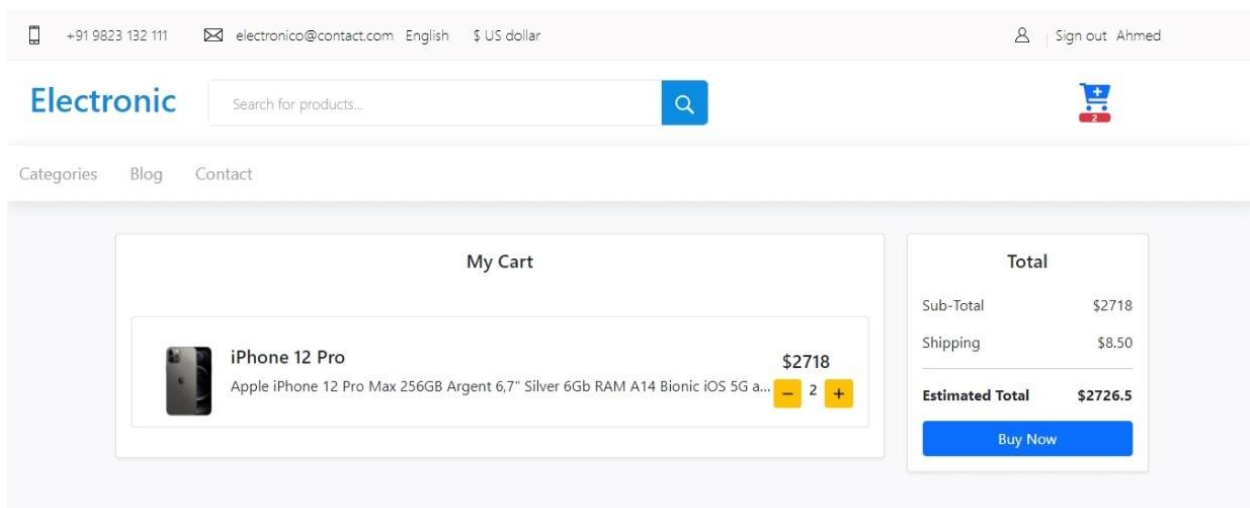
+91 9823 132 111 electronico@contact.com English $ US dollar

Sign out Ahmed

Electronic

Search for products...

2

Categories Blog Contact

My Cart

iPhone 12 Pro

Apple iPhone 12 Pro Max 256GB Argent 6,7" Silver 6Gb RAM A14 Bionic iOS 5G a...

$2718

− 2 +

Total

| Sub-Total | $2718 |
|---|---|
| Shipping | $8.50 |
| **Estimated Total** | **$2726.5** |

Buy Now